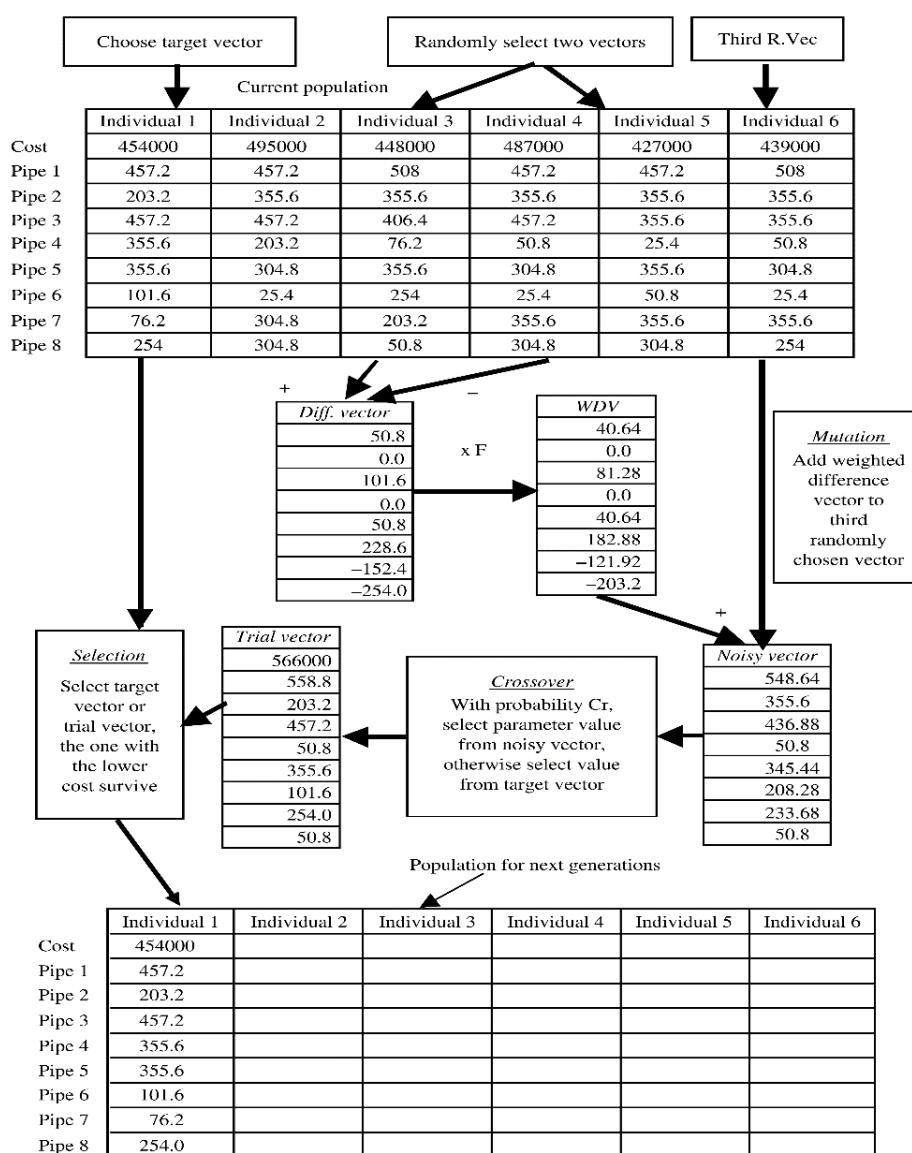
Choose target vector

Randomly select two vectors

Third R.Vec

Current population

| | Individual 1 | Individual 2 | Individual 3 | Individual 4 | Individual 5 | Individual 6 |
|---|---|---|---|---|---|---|
| Cost | 454000 | 495000 | 448000 | 487000 | 427000 | 439000 |
| Pipe 1 | 457.2 | 457.2 | 508 | 457.2 | 457.2 | 508 |
| Pipe 2 | 203.2 | 355.6 | 355.6 | 355.6 | 355.6 | 355.6 |
| Pipe 3 | 457.2 | 457.2 | 406.4 | 457.2 | 355.6 | 355.6 |
| Pipe 4 | 355.6 | 203.2 | 76.2 | 50.8 | 25.4 | 50.8 |
| Pipe 5 | 355.6 | 304.8 | 355.6 | 304.8 | 355.6 | 304.8 |
| Pipe 6 | 101.6 | 25.4 | 254 | 25.4 | 50.8 | 25.4 |
| Pipe 7 | 76.2 | 304.8 | 203.2 | 355.6 | 355.6 | 355.6 |
| Pipe 8 | 254 | 304.8 | 50.8 | 304.8 | 304.8 | 254 |

+ −

| Diff. vector |
|---|
| 50.8 |
| 0.0 |
| 101.6 |
| 0.0 |
| 50.8 |
| 228.6 |
| −152.4 |
| −254.0 |

x F

| WDV |
|---|
| 40.64 |
| 0.0 |
| 81.28 |
| 0.0 |
| 40.64 |
| 182.88 |
| −121.92 |
| −203.2 |

Mutation
Add weighted difference vector to third randomly chosen vector

+

Selection
Select target vector or trial vector, the one with the lower cost survive

| Trial vector |
|---|
| 566000 |
| 558.8 |
| 203.2 |
| 457.2 |
| 50.8 |
| 355.6 |
| 101.6 |
| 254.0 |
| 50.8 |

Crossover
With probability Cr, select parameter value from noisy vector, otherwise select value from target vector

| Noisy vector |
|---|
| 548.64 |
| 355.6 |
| 436.88 |
| 50.8 |
| 345.44 |
| 208.28 |
| 233.68 |
| 50.8 |

Population for next generations

| | Individual 1 | Individual 2 | Individual 3 | Individual 4 | Individual 5 | Individual 6 |
|---|---|---|---|---|---|---|
| Cost | 454000 | | | | | |
| Pipe 1 | 457.2 | | | | | |
| Pipe 2 | 203.2 | | | | | |
| Pipe 3 | 457.2 | | | | | |
| Pipe 4 | 355.6 | | | | | |
| Pipe 5 | 355.6 | | | | | |
| Pipe 6 | 101.6 | | | | | |
| Pipe 7 | 76.2 | | | | | |
| Pipe 8 | 254.0 | | | | | |